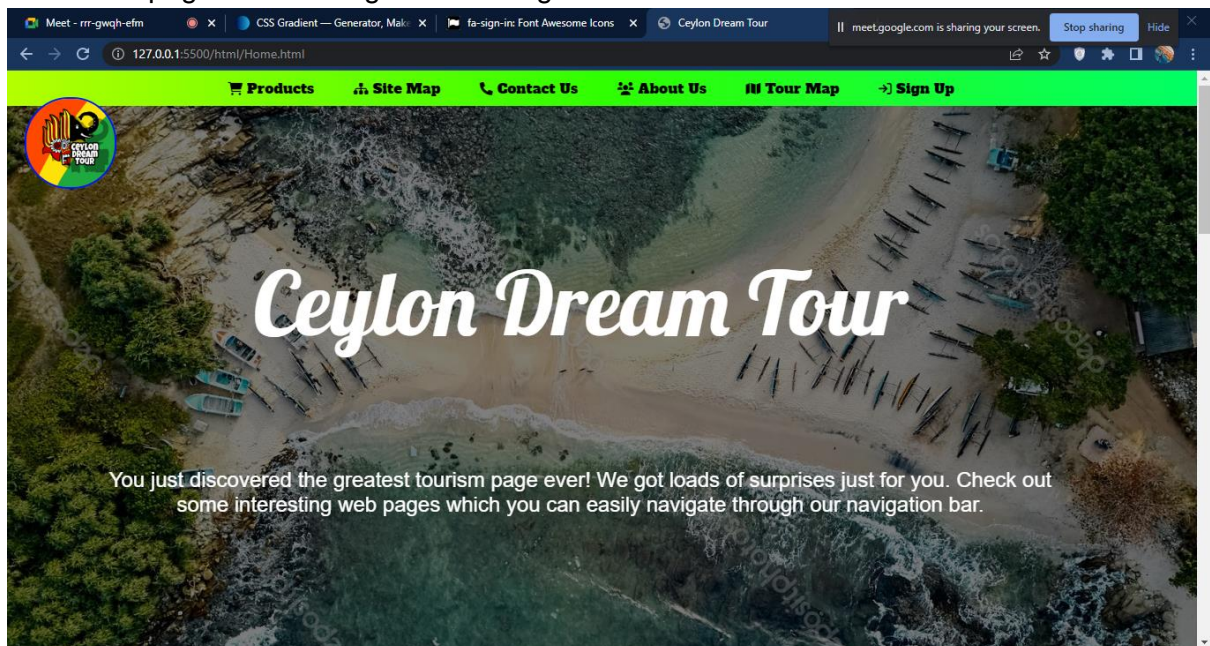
Meet - rrr-gwqh-efm
CSS Gradient — Generator, Mak
fa-sign-in: Font Awesome Icons
Ceylon Dream Tour
meet.google.com is sharing your screen.
Stop sharing
Hide
127.0.0.1:5500/html/Home.html

Products
Site Map
Contact Us
About Us
Tour Map
Sign Up

CEYLON DREAM TOUR

Ceylon Dream Tour

You just discovered the greatest tourism page ever! We got loads of surprises just for you. Check out some interesting web pages which you can easily navigate through our navigation bar.

depositphotos